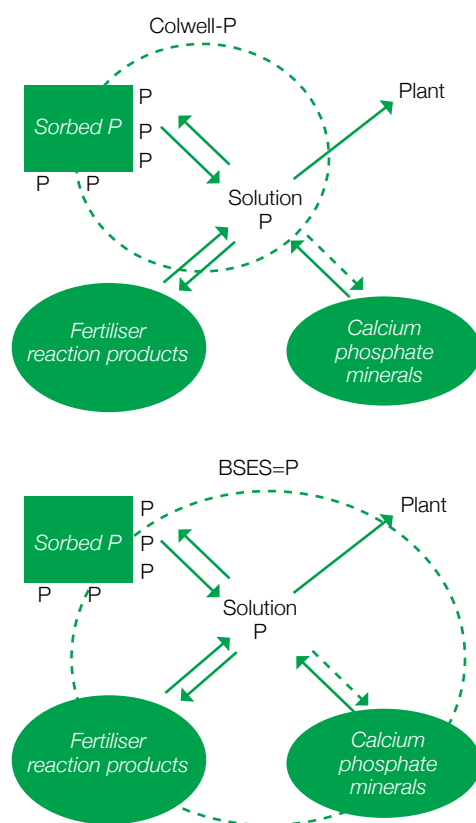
Colwell-P

Sorbed P

P
P
P
P P

Plant

Solution
P

Fertiliser reaction products

Calcium phosphate minerals

BSES=P

Sorbed P

P
P
P
P P

Plant

Solution
P

Fertiliser reaction products

Calcium phosphate minerals